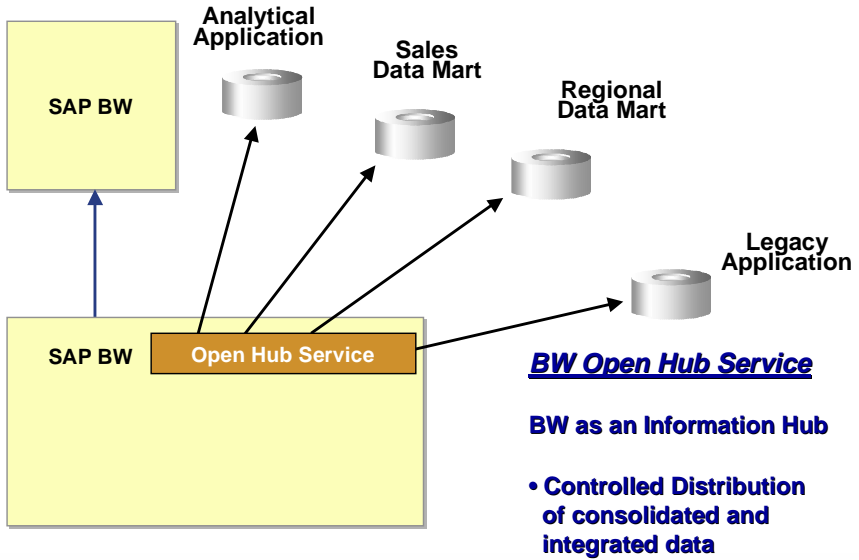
SAP BW

Analytical Application

Sales Data Mart

Regional Data Mart

Legacy Application

SAP BW

Open Hub Service

BW Open Hub Service

BW as an Information Hub

• Controlled Distribution of consolidated and integrated data